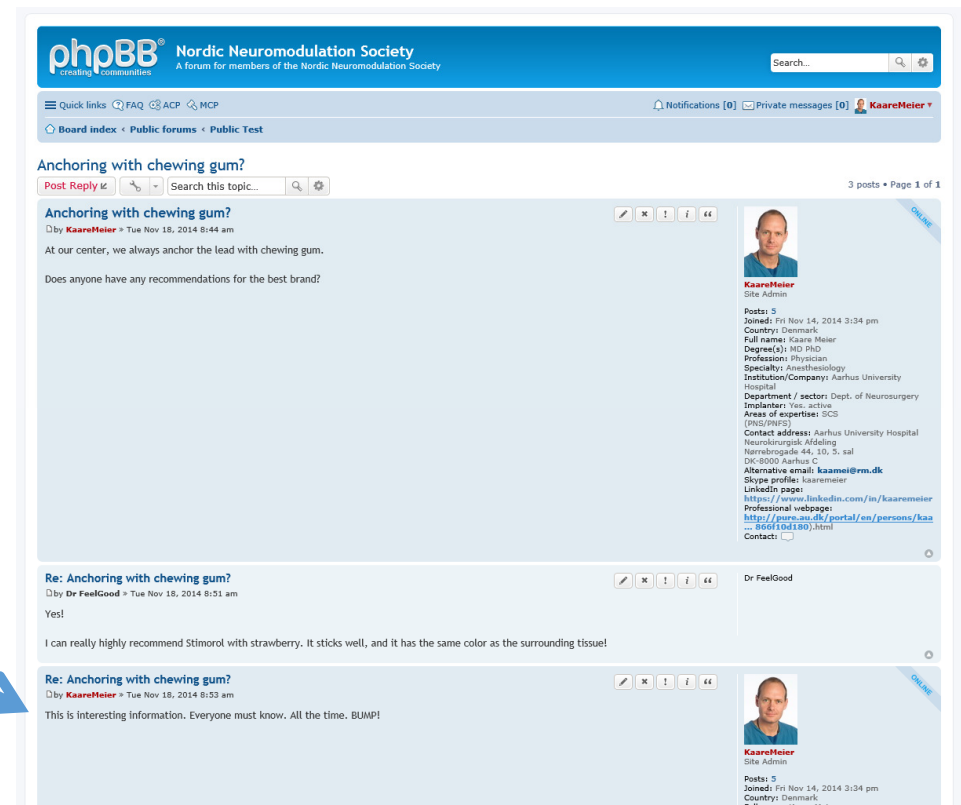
phpBB®
creating communities

Nordic Neuromodulation Society
A forum for members of the Nordic Neuromodulation Society

Search...

Quick links FAQ ACP MCP
Notifications [0] Private messages [0] KaareMeier

Board index ‹ Public forums ‹ Public Test

Anchoring with chewing gum?

Post Reply
Search this topic...
3 posts • Page 1 of 1

Anchoring with chewing gum?
by KaareMeier » Tue Nov 18, 2014 8:44 am

At our center, we always anchor the lead with chewing gum.

Does anyone have any recommendations for the best brand?

ONLINE

KaareMeier
Site Admin

Posts: 5
Joined: Fri Nov 14, 2014 3:34 pm
Country: Denmark
Full name: Kaare Meier
Degree(s): MD PhD
Profession: Physician
Specialty: Anesthesiology
Institution/Company: Aarhus University Hospital
Department / sector: Dept. of Neurosurgery
Implanter: Yes, active
Areas of expertise: SCS (PNS/PNFS)
Contact address: Aarhus University Hospital Neurokirurgisk Afdeling Nørrebrogade 44, 10, 5. sal DK-8000 Aarhus C
Alternative email: kaamei@rm.dk
Skype profile: kaaremeier
LinkedIn page: https://www.linkedin.com/in/kaaremeier
Professional webpage: http://pure.au.dk/portal/en/persons/kaa ... 866f10d180).html
Contact:

Re: Anchoring with chewing gum?
by Dr FeelGood » Tue Nov 18, 2014 8:51 am

Yes!

I can really highly recommend Stimorol with strawberry. It sticks well, and it has the same color as the surrounding tissue!

Dr FeelGood

Re: Anchoring with chewing gum?
by KaareMeier » Tue Nov 18, 2014 8:53 am

This is interesting information. Everyone must know. All the time. BUMP!

ONLINE

KaareMeier
Site Admin

Posts: 5
Joined: Fri Nov 14, 2014 3:34 pm
Country: Denmark